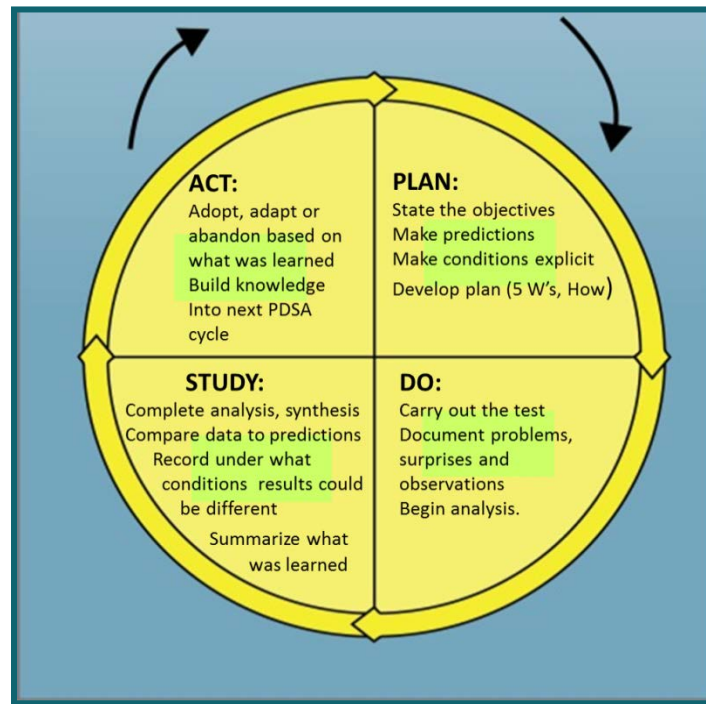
ACT:
Adopt, adapt or abandon based on what was learned
Build knowledge
Into next PDSA cycle

PLAN:
State the objectives
Make predictions
Make conditions explicit
Develop plan (5 W's, How)

STUDY:
Complete analysis, synthesis
Compare data to predictions
Record under what conditions results could be different
Summarize what was learned

DO:
Carry out the test
Document problems, surprises and observations
Begin analysis.